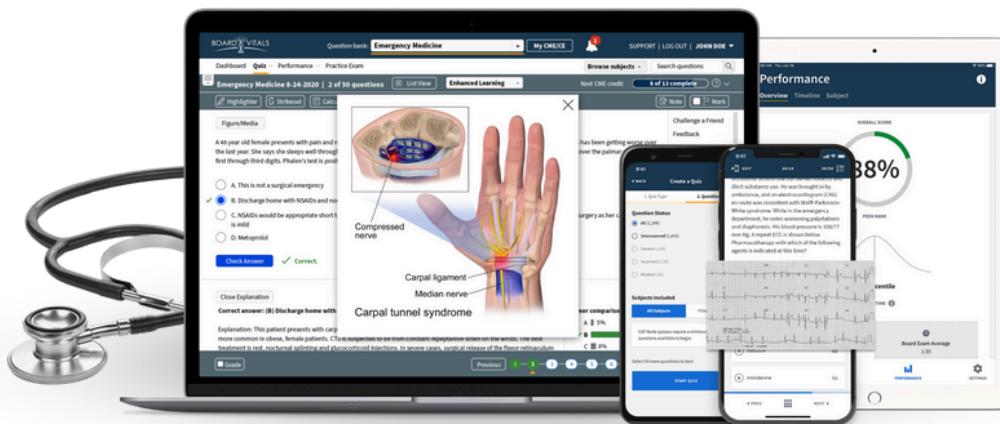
BOARD VITALS

Question bank: Emergency Medicine

My CME/CE

SUPPORT | LOG OUT | JOHN DOE

Dashboard Quiz Performance Practice Exam

Browse subjects

Search questions

Emergency Medicine 8-24-2020 | 2 of 50 questions

List View

Enhanced Learning

Next CME credit 8 of 13 complete

Highlighter Strikeout Calc

Note Mark

Figure/Media

Challenge a Friend

Feedback

A 46 year old female presents with pain and n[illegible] has been getting worse over the last year. She says she sleeps well through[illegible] over the palmar first through third digits. Phalen's test is posit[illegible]

A. This is not a surgical emergency

B. Discharge home with NSAIDs and no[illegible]

C. NSAIDs would be appropriate short t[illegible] is mild

surgery as her c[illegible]

D. Metoprolol

Check Answer

Correct.

Close Explanation

Correct answer: (B) Discharge home with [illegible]

Explanation: This patient presents with carp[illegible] more common in obese, female patients. CTS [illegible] treatment is rest, nocturnal splinting and glucocorticoid injections. In severe cases, surgical release of the flexor retinaculum

5%

8%

Grade

Previous

1 2 3 4 5 6

Compressed nerve

Carpal ligament

Median nerve

Carpal tunnel syndrome

Performance

Overview Timeline Subject

OVERALL SCORE

88%

PEER RANK

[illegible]centile

Board Exam Average

1.30

PERFORMANCE

SETTINGS

9:41

Create a Quiz

1. Quiz Type

2. Question

Question Status

All (1,295)

Unanswered (1,002)

Answered

Incorrect

Marked

Subjects Included

All Subjects

Select 50 more questions to start

START QUIZ

illicit substance use. He was brought in by ambulance, and an electrocardiogram (ECG) en route was consistent with Wolff-Parkinson-White syndrome. While in the emergency department, he notes worsening palpitations and diaphoresis. His blood pressure is 108/77 mm Hg. A repeat ECG is shown below. Pharmacotherapy with which of the following agents is indicated at this time?

Amiodarone

PREV

NEXT